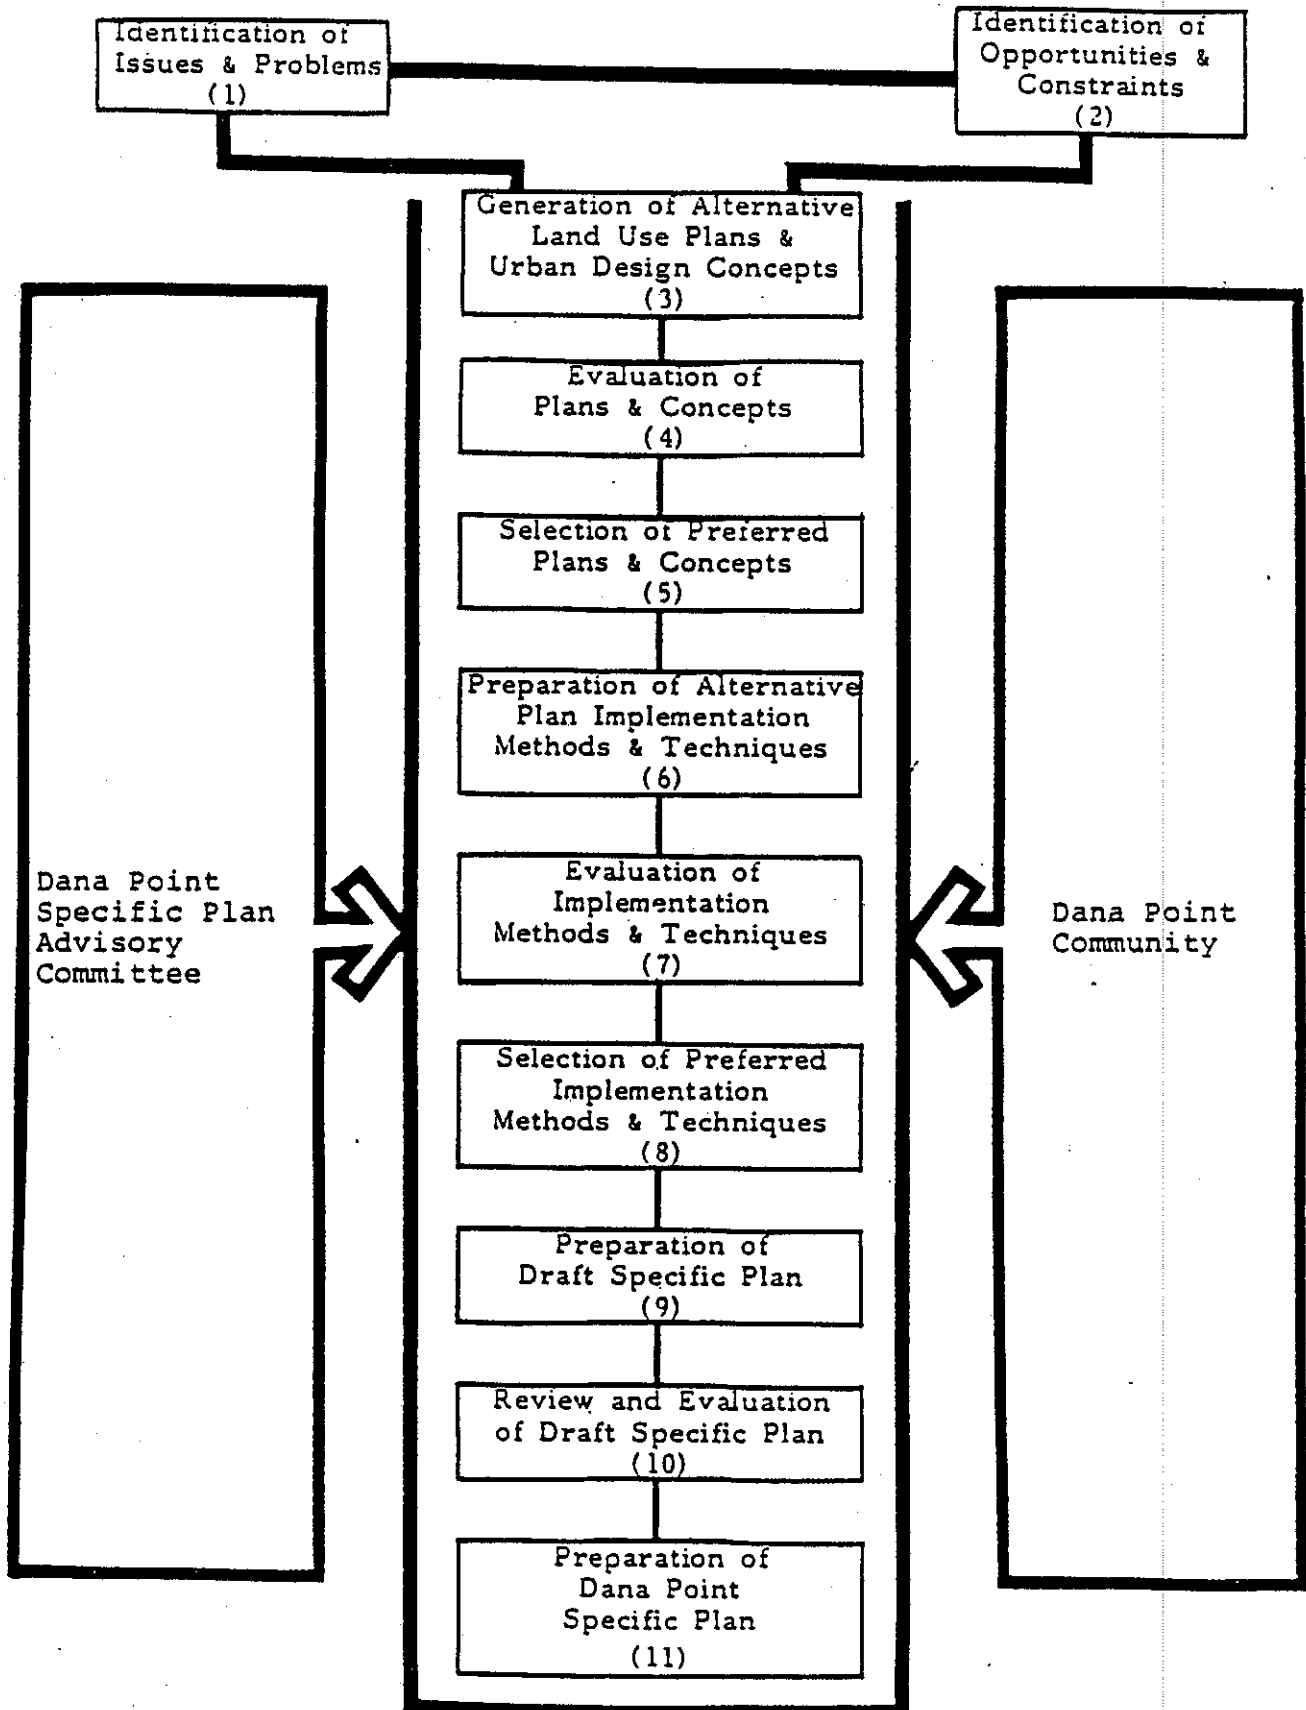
Identification of Issues & Problems (1)

Identification of Opportunities & Constraints (2)

Generation of Alternative Land Use Plans & Urban Design Concepts (3)

Evaluation of Plans & Concepts (4)

Selection of Preferred Plans & Concepts (5)

Preparation of Alternative Plan Implementation Methods & Techniques (6)

Dana Point Specific Plan Advisory Committee

Evaluation of Implementation Methods & Techniques (7)

Dana Point Community

Selection of Preferred Implementation Methods & Techniques (8)

Preparation of Draft Specific Plan (9)

Review and Evaluation of Draft Specific Plan (10)

Preparation of Dana Point Specific Plan (11)